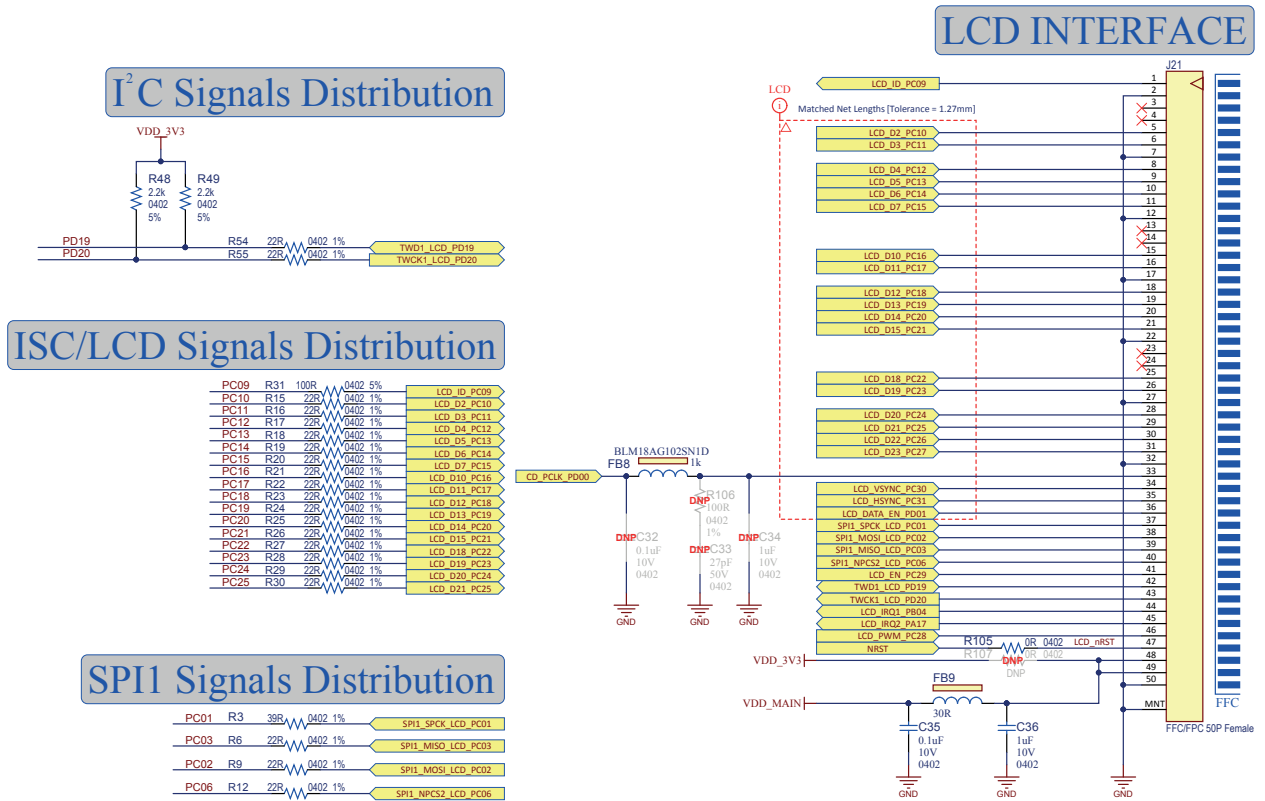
LCD INTERFACE

$I^2C$ Signals Distribution

VDD_3V3
R48 2.2k 0402 5%
R49 2.2k 0402 5%
PD19 R54 22R 0402 1% TWD1_LCD_PD19
PD20 R55 22R 0402 1% TWCK1_LCD_PD20

ISC/LCD Signals Distribution

| | | | | | |
|---|---|---|---|---|---|
| PC09 | R31 | 100R | 0402 | 5% | LCD_ID_PC09 |
| PC10 | R15 | 22R | 0402 | 1% | LCD_D2_PC10 |
| PC11 | R16 | 22R | 0402 | 1% | LCD_D3_PC11 |
| PC12 | R17 | 22R | 0402 | 1% | LCD_D4_PC12 |
| PC13 | R18 | 22R | 0402 | 1% | LCD_D5_PC13 |
| PC14 | R19 | 22R | 0402 | 1% | LCD_D6_PC14 |
| PC15 | R20 | 22R | 0402 | 1% | LCD_D7_PC15 |
| PC16 | R21 | 22R | 0402 | 1% | LCD_D10_PC16 |
| PC17 | R22 | 22R | 0402 | 1% | LCD_D11_PC17 |
| PC18 | R23 | 22R | 0402 | 1% | LCD_D12_PC18 |
| PC19 | R24 | 22R | 0402 | 1% | LCD_D13_PC19 |
| PC20 | R25 | 22R | 0402 | 1% | LCD_D14_PC20 |
| PC21 | R26 | 22R | 0402 | 1% | LCD_D15_PC21 |
| PC22 | R27 | 22R | 0402 | 1% | LCD_D18_PC22 |
| PC23 | R28 | 22R | 0402 | 1% | LCD_D19_PC23 |
| PC24 | R29 | 22R | 0402 | 1% | LCD_D20_PC24 |
| PC25 | R30 | 22R | 0402 | 1% | LCD_D21_PC25 |

SPI1 Signals Distribution

PC01 R3 39R 0402 1% SPI1_SPCK_LCD_PC01
PC03 R6 22R 0402 1% SPI1_MISO_LCD_PC03
PC02 R9 22R 0402 1% SPI1_MOSI_LCD_PC02
PC06 R12 22R 0402 1% SPI1_NPCS2_LCD_PC06

CD_PCLK_PD00
BLM18AG102SN1D
FB8 1k
DNP R106 100R 0402 1%
DNP C32 0.1uF 10V 0402
DNP C33 27pF 50V 0402
DNP C34 1uF 10V 0402
GND GND GND

LCD
Matched Net Lengths [Tolerance = 1.27mm]

J21
1 LCD_ID_PC09
2
3
4
5
6 LCD_D2_PC10
7 LCD_D3_PC11
8
9 LCD_D4_PC12
10 LCD_D5_PC13
11 LCD_D6_PC14
12 LCD_D7_PC15
13
14
15
16 LCD_D10_PC16
17 LCD_D11_PC17
18
19 LCD_D12_PC18
20 LCD_D13_PC19
21 LCD_D14_PC20
22 LCD_D15_PC21
23
24
25
26 LCD_D18_PC22
27 LCD_D19_PC23
28
29 LCD_D20_PC24
30 LCD_D21_PC25
31 LCD_D22_PC26
32 LCD_D23_PC27
33
34
35 LCD_VSYNC_PC30
36 LCD_HSYNC_PC31
37 LCD_DATA_EN_PD01
38 SPI1_SPCK_LCD_PC01
39 SPI1_MOSI_LCD_PC02
40 SPI1_MISO_LCD_PC03
41 SPI1_NPCS2_LCD_PC06
42 LCD_EN_PC29
43 TWD1_LCD_PD19
44 TWCK1_LCD_PD20
45 LCD_IRQ1_PB04
46 LCD_IRQ2_PA17
47 LCD_PWM_PC28
48 NRST
49
50
MNT

R105 0R 0402 LCD_nRST
R107 DNP 0R 0402 DNP
VDD_3V3
VDD_MAIN
FB9 30R
C35 0.1uF 10V 0402
C36 1uF 10V 0402
GND GND GND
FFC
FFC/FPC 50P Female